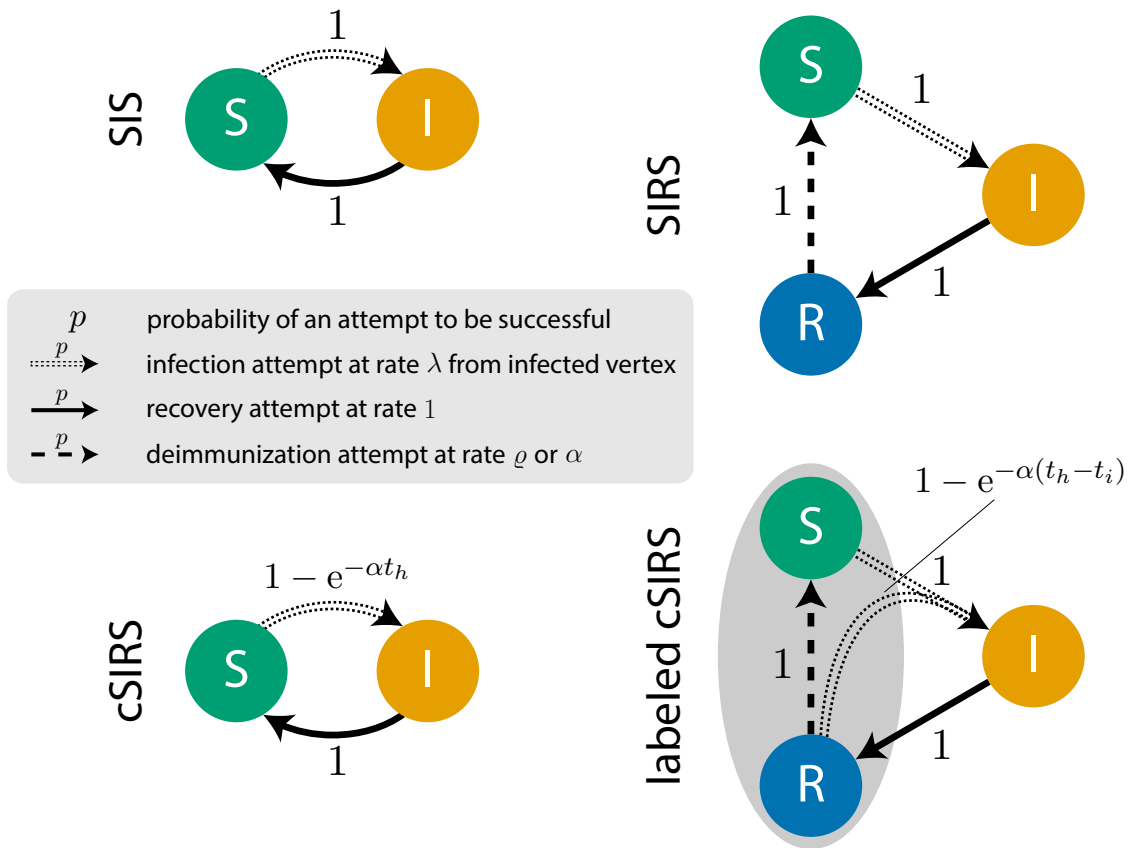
SIS

S

I

1

1

SIRS

S

I

R

1

1

1

$p$ probability of an attempt to be successful

$p$ infection attempt at rate $\lambda$ from infected vertex

$p$ recovery attempt at rate $1$

$p$ deimmunization attempt at rate $\varrho$ or $\alpha$

cSIRS

S

I

$1-\mathrm{e}^{-\alpha t_h}$

1

labeled cSIRS

S

I

R

$1-\mathrm{e}^{-\alpha(t_h-t_i)}$

1

1

1